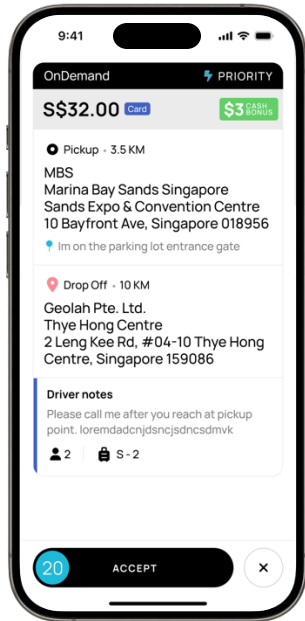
9:41

OnDemand PRIORITY

S$32.00 Card $3 CASH BONUS

Pickup • 3.5 KM
MBS
Marina Bay Sands Singapore
Sands Expo & Convention Centre
10 Bayfront Ave, Singapore 018956
Im on the parking lot entrance gate

Drop Off • 10 KM
Geolah Pte. Ltd.
Thye Hong Centre
2 Leng Kee Rd, #04-10 Thye Hong Centre, Singapore 159086

Driver notes
Please call me after you reach at pickup point. loremdadcnjdsncjsdncsdmvk
2 S - 2

20 ACCEPT ×